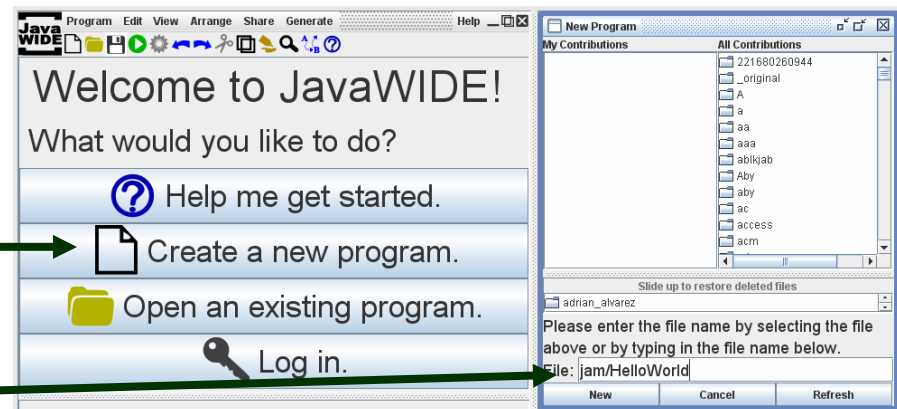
Java WIDE
Program Edit View Arrange Share Generate Help

Welcome to JavaWIDE!

What would you like to do?

Help me get started.

Create a new program.

Open an existing program.

Log in.

New Program

My Contributions

All Contributions

221680260944
_original
A
a
aa
aaa
ablkjab
Aby
aby
ac
access
acm

Slide up to restore deleted files

adrian_alvarez

Please enter the file name by selecting the file above or by typing in the file name below.

File: jam/HelloWorld

New
Cancel
Refresh